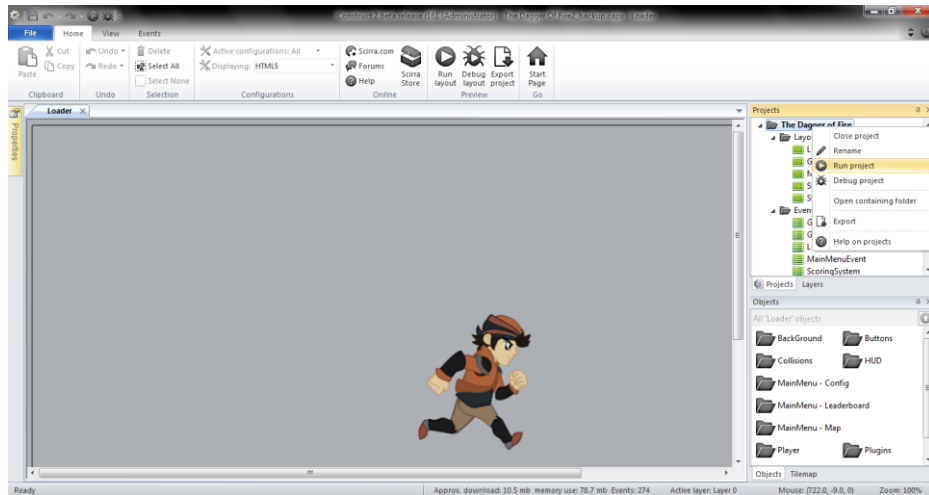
Construct 2 beta release r151 (Administrator) - The Dagger Of Fire2 backup.capx - Loader

File Home View Events

Paste Cut Copy
Clipboard

Undo Redo
Undo

Delete Select All Select None
Selection

Active configurations: All
Displaying: HTML5
Configurations

Scirra.com Forums Help Scirra Store
Online

Run layout Debug layout Export project
Preview

Start Page
Go

Properties

Loader ×

Projects
The Dagger of Fire
Layo
L
G
M
S
S
Even
G
G
L
MainMenuEvent
ScoringSystem

Close project
Rename
Run project
Debug project
Open containing folder
Export
Help on projects

Projects Layers

Objects
All 'Loader' objects
BackGround
Buttons
Collisions
HUD
MainMenu - Config
MainMenu - Leaderboard
MainMenu - Map
Player
Plugins

Objects Tilemap

Ready
Approx. download: 10.5 mb memory use: 78.7 mb Events: 274
Active layer: Layer 0
Mouse: (722.0, -9.0, 0)
Zoom: 100%